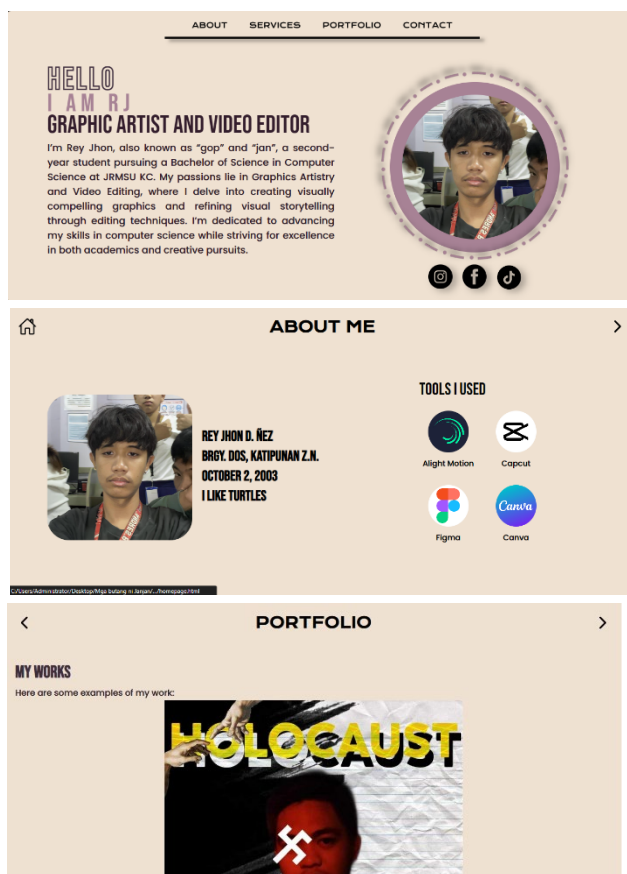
ABOUT SERVICES PORTFOLIO CONTACT

HELLO
I AM RJ
GRAPHIC ARTIST AND VIDEO EDITOR

I'm Rey Jhon, also known as "gop" and "jan", a second-year student pursuing a Bachelor of Science in Computer Science at JRMSU KC. My passions lie in Graphics Artistry and Video Editing, where I delve into creating visually compelling graphics and refining visual storytelling through editing techniques. I'm dedicated to advancing my skills in computer science while striving for excellence in both academics and creative pursuits.

ABOUT ME

REY JHON D. ÑEZ
BRGY. DOS, KATIPUNAN Z.N.
OCTOBER 2, 2003
I LIKE TURTLES

TOOLS I USED

Alight Motion
Capcut
Figma
Canva

C:/Users/Administrator/Desktop/Mga butang ni Janjan/.../homepage.html

PORTFOLIO

MY WORKS

Here are some examples of my work:

HOLOCAUST